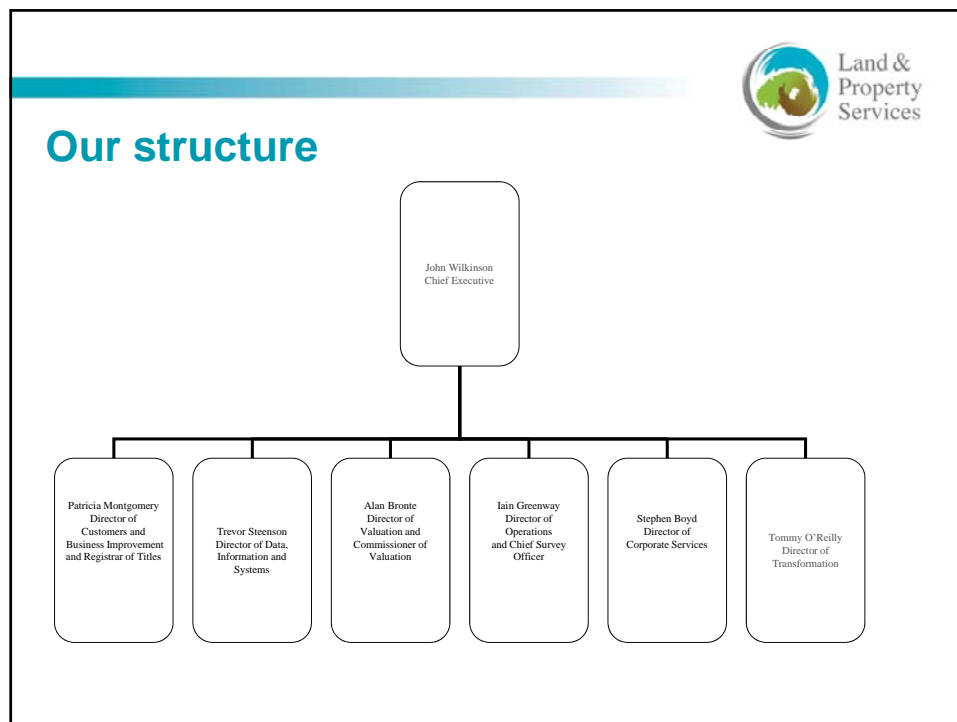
Land & Property Services

Our structure

John Wilkinson
Chief Executive

Patricia Montgomery
Director of
Customers and
Business Improvement
and Registrar of Titles

Trevor Steenson
Director of Data,
Information and
Systems

Alan Bronte
Director of
Valuation and
Commissioner of
Valuation

Iain Greenway
Director of
Operations
and Chief Survey
Officer

Stephen Boyd
Director of
Corporate Services

Tommy O'Reilly
Director of
Transformation